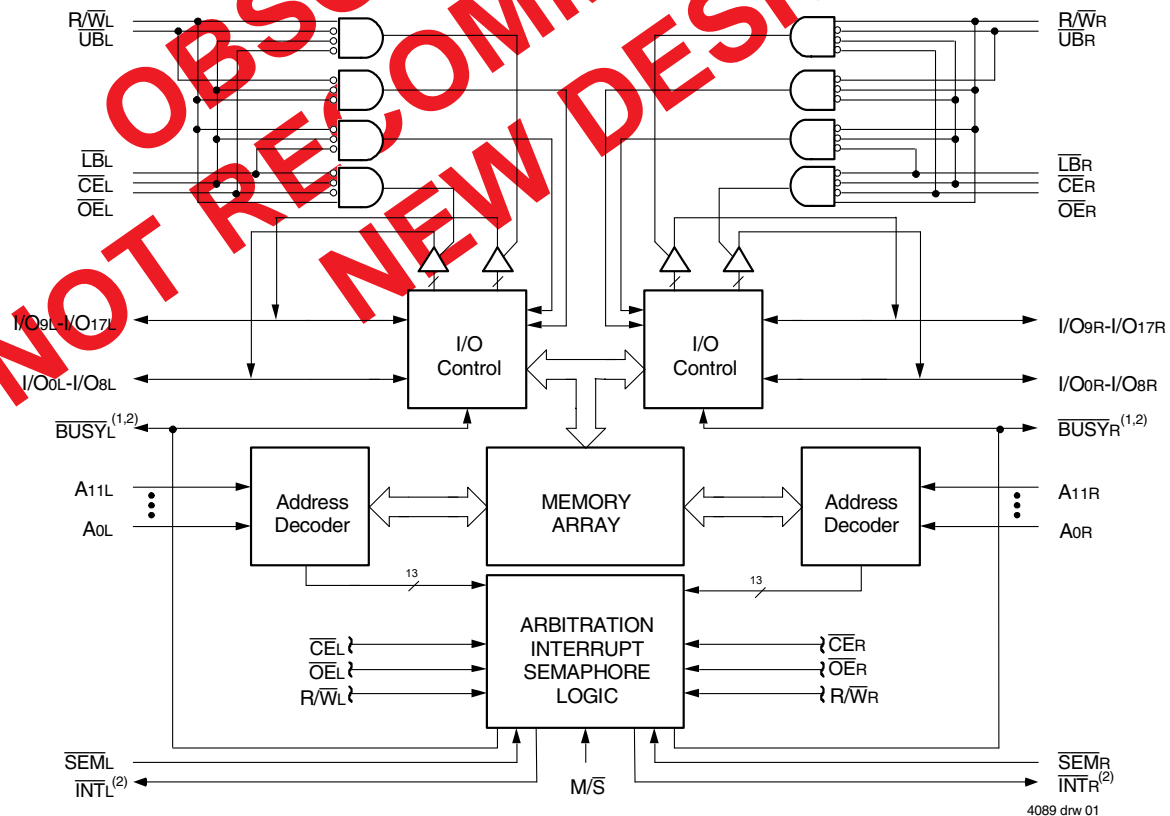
OBSOLETE
NOT RECOMMENDED FOR NEW DESIGNS

$R/\overline{W}_L$
$\overline{UB}_L$
$\overline{LB}_L$
$\overline{CE}_L$
$\overline{OE}_L$

$R/\overline{W}_R$
$\overline{UB}_R$
$\overline{LB}_R$
$\overline{CE}_R$
$\overline{OE}_R$

I/O9L-I/O17L
I/O0L-I/O8L
I/O Control
I/O Control
I/O9R-I/O17R
I/O0R-I/O8R

$\overline{BUSY}_L$(1,2)
$\overline{BUSY}_R$(1,2)

A11L
A0L
Address Decoder
MEMORY ARRAY
Address Decoder
A11R
A0R

13
13

ARBITRATION INTERRUPT SEMAPHORE LOGIC

$\overline{CE}_L$
$\overline{OE}_L$
$R/\overline{W}_L$
$\overline{CE}_R$
$\overline{OE}_R$
$R/\overline{W}_R$

$\overline{SEM}_L$
$\overline{INT}_L$(2)
$M/\overline{S}$
$\overline{SEM}_R$
$\overline{INT}_R$(2)

4089 drw 01